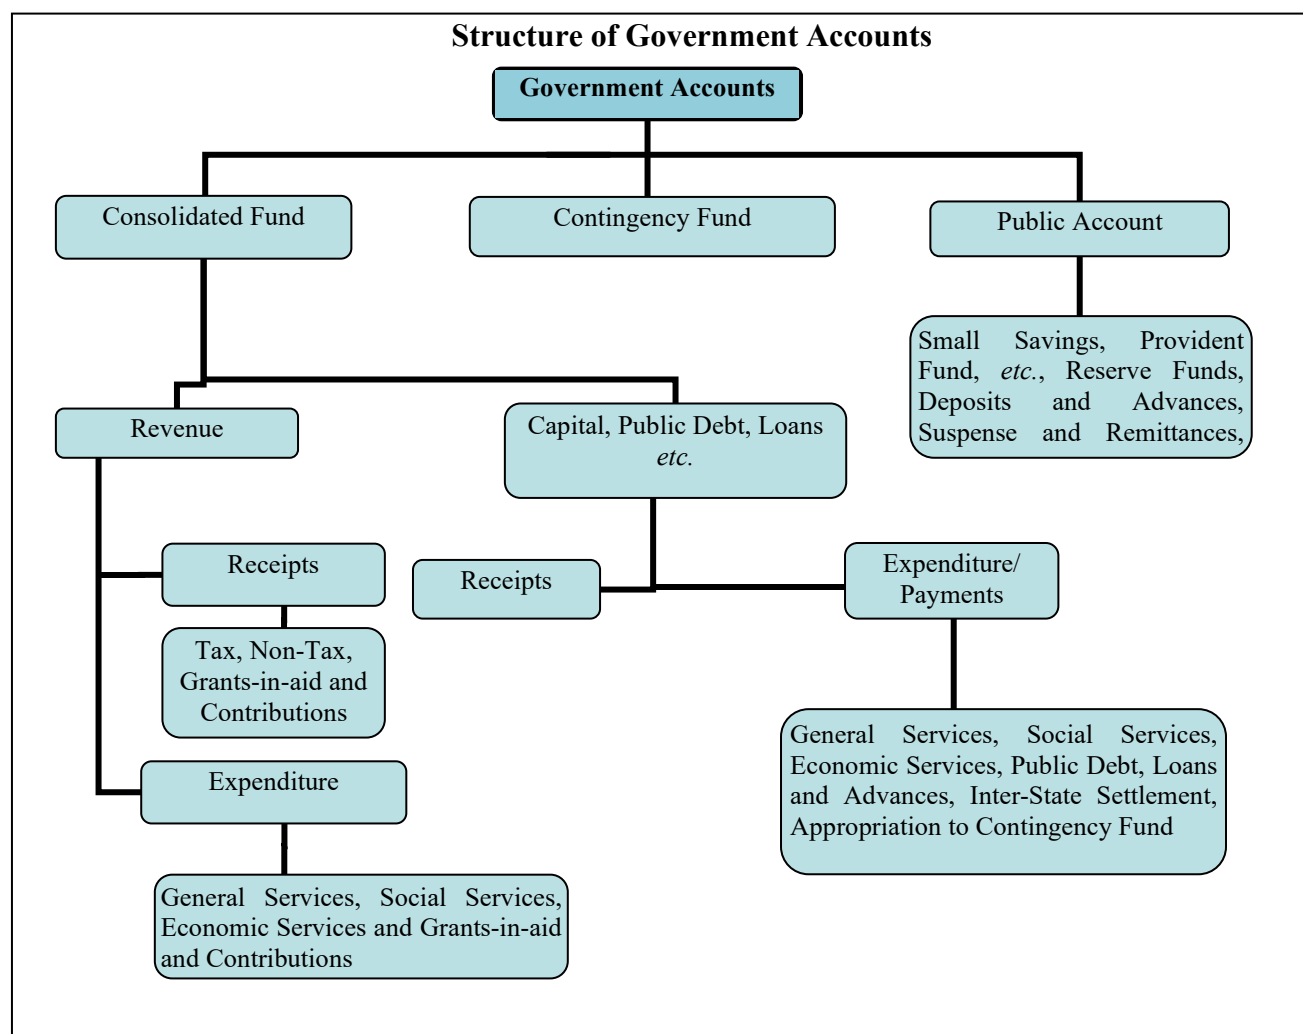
Structure of Government Accounts

Government Accounts

Consolidated Fund

Contingency Fund

Public Account

Small Savings, Provident Fund, etc., Reserve Funds, Deposits and Advances, Suspense and Remittances,

Revenue

Capital, Public Debt, Loans etc.

Receipts

Tax, Non-Tax, Grants-in-aid and Contributions

Expenditure

General Services, Social Services, Economic Services and Grants-in-aid and Contributions

Receipts

Expenditure/ Payments

General Services, Social Services, Economic Services, Public Debt, Loans and Advances, Inter-State Settlement, Appropriation to Contingency Fund